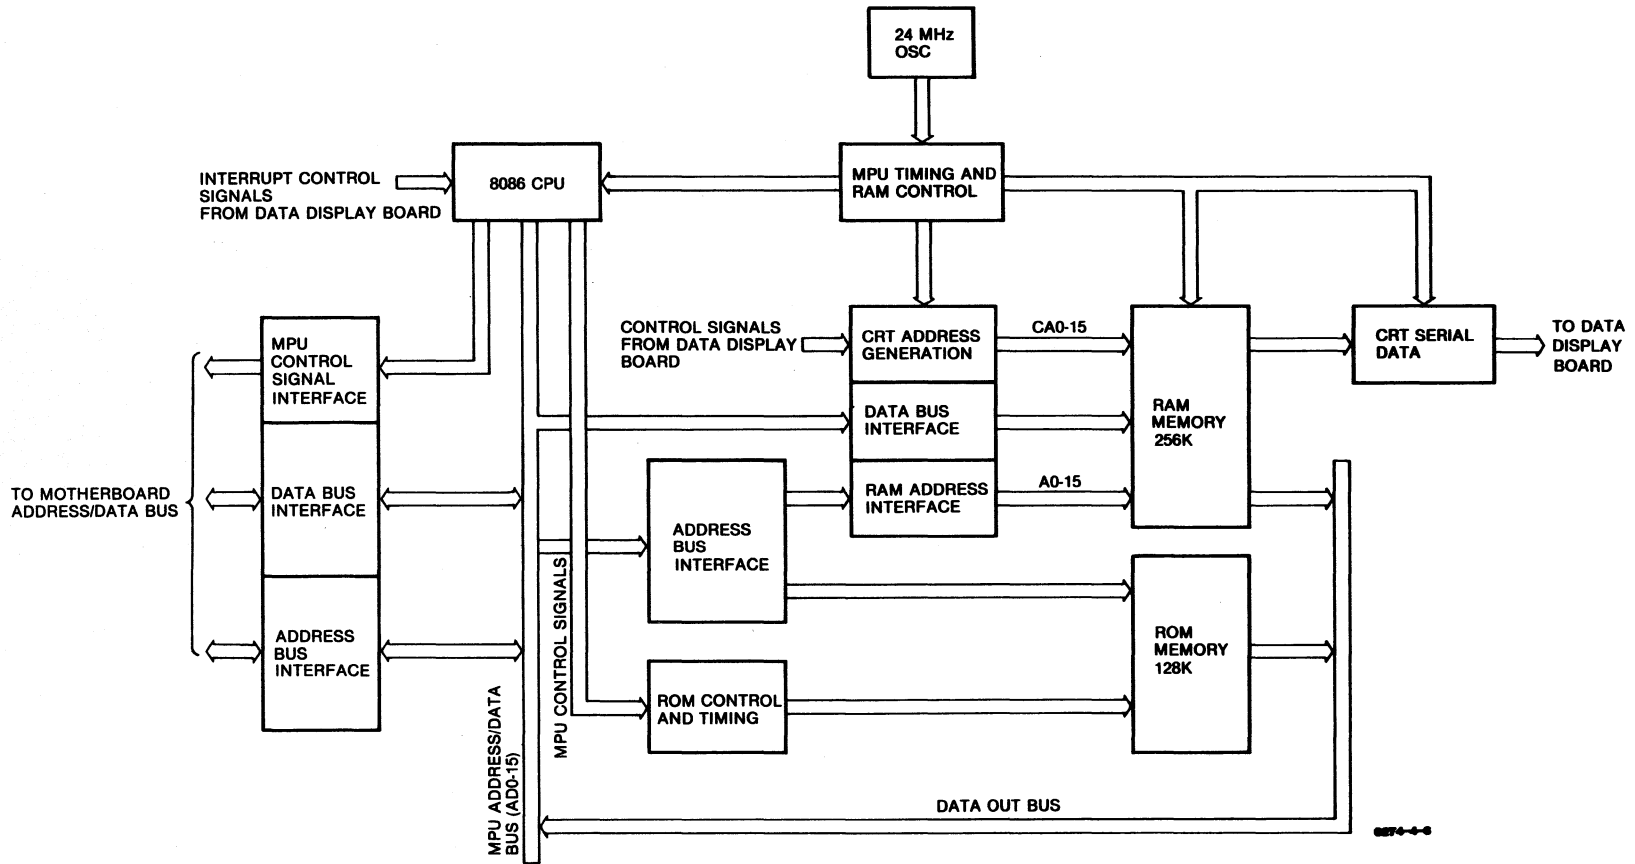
24 MHz OSC

INTERRUPT CONTROL SIGNALS FROM DATA DISPLAY BOARD

8086 CPU

MPU TIMING AND RAM CONTROL

MPU CONTROL SIGNAL INTERFACE

CONTROL SIGNALS FROM DATA DISPLAY BOARD

CRT ADDRESS GENERATION

CA0-15

RAM MEMORY 256K

CRT SERIAL DATA

TO DATA DISPLAY BOARD

DATA BUS INTERFACE

TO MOTHERBOARD ADDRESS/DATA BUS

DATA BUS INTERFACE

RAM ADDRESS INTERFACE

A0-15

ADDRESS BUS INTERFACE

ADDRESS BUS INTERFACE

ROM MEMORY 128K

MPU CONTROL SIGNALS

ROM CONTROL AND TIMING

MPU ADDRESS/DATA BUS (AD0-15)

DATA OUT BUS

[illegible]